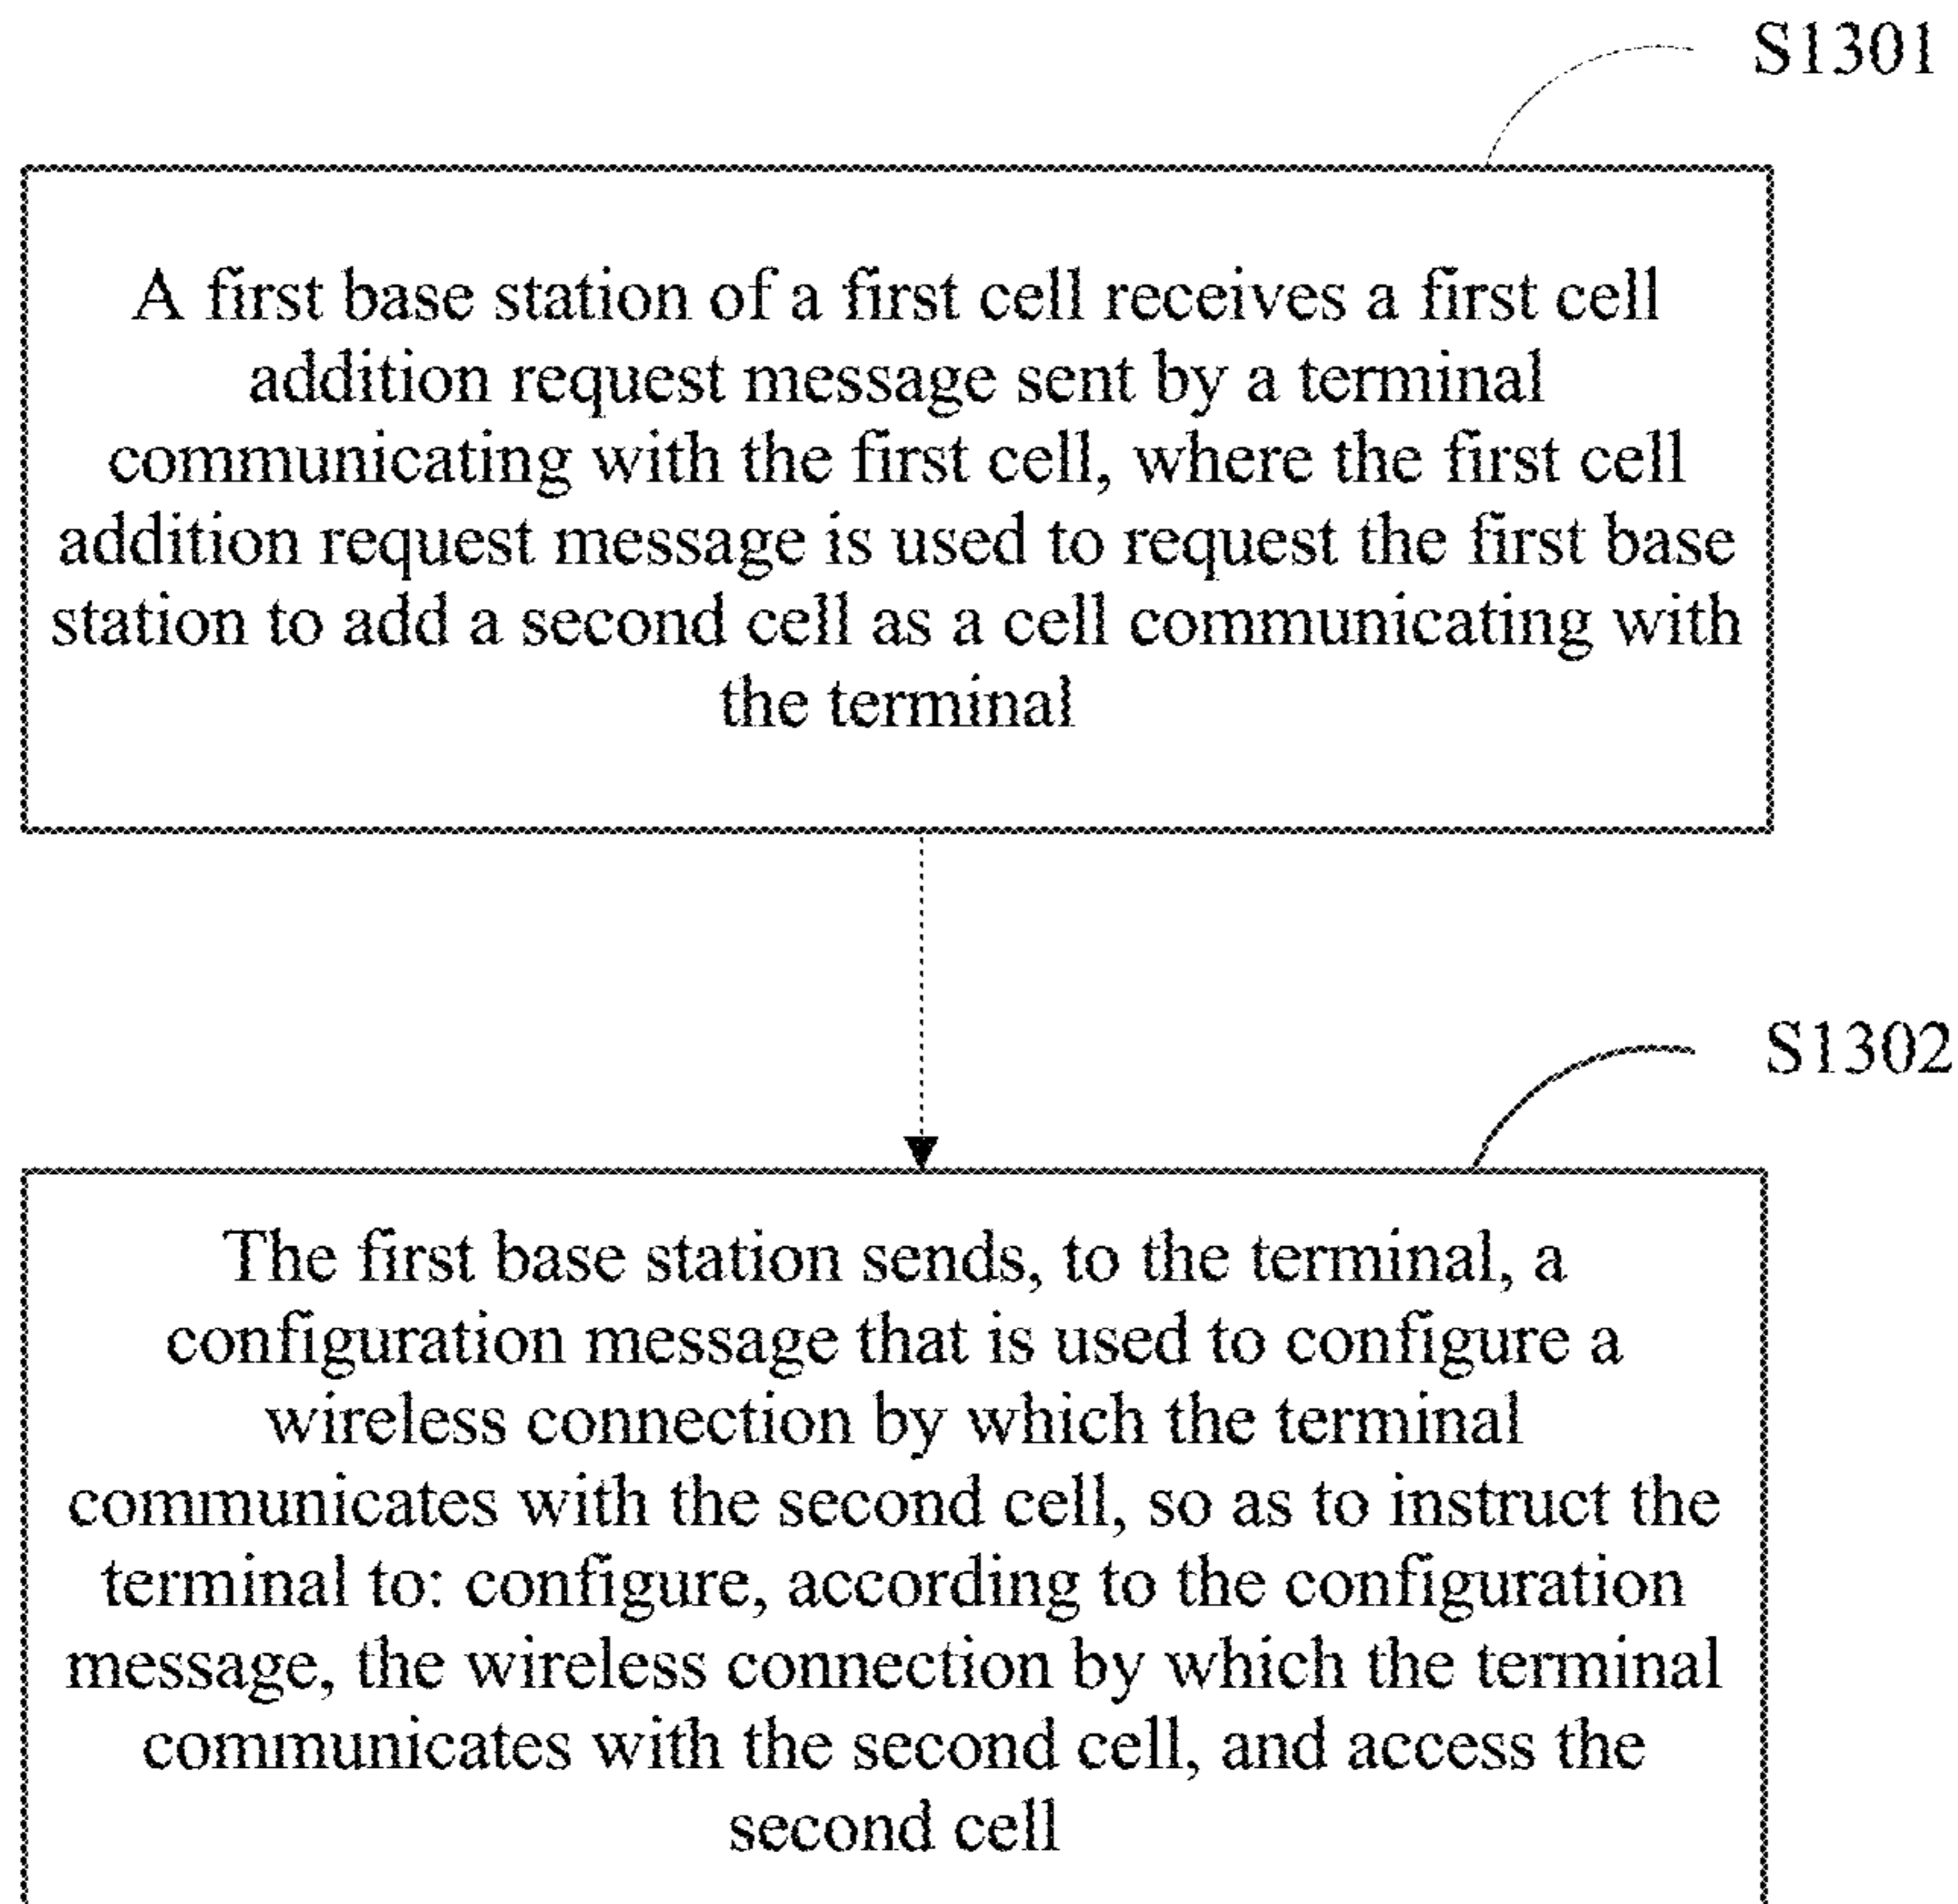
S1301

A first base station of a first cell receives a first cell addition request message sent by a terminal communicating with the first cell, where the first cell addition request message is used to request the first base station to add a second cell as a cell communicating with the terminal

S1302

The first base station sends, to the terminal, a configuration message that is used to configure a wireless connection by which the terminal communicates with the second cell, so as to instruct the terminal to: configure, according to the configuration message, the wireless connection by which the terminal communicates with the second cell, and access the second cell